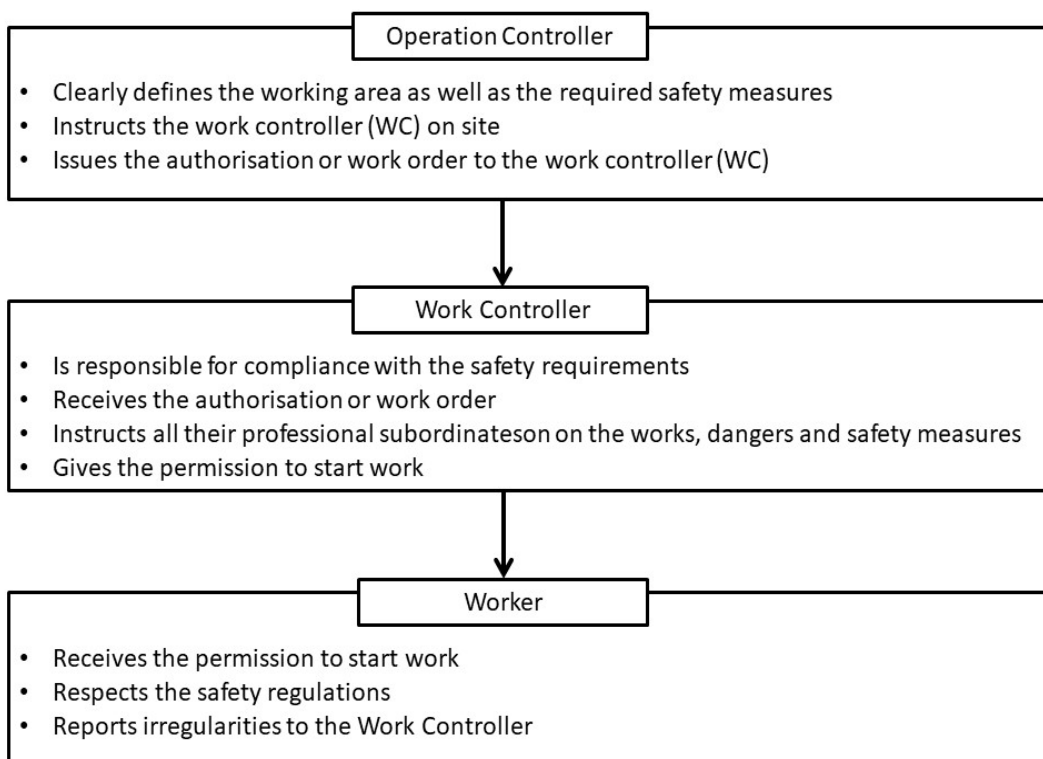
Operation Controller

- Clearly defines the working area as well as the required safety measures
- Instructs the work controller (WC) on site
- Issues the authorisation or work order to the work controller (WC)

Work Controller

- Is responsible for compliance with the safety requirements
- Receives the authorisation or work order
- Instructs all their professional subordinateson on the works, dangers and safety measures
- Gives the permission to start work

Worker

- Receives the permission to start work
- Respects the safety regulations
- Reports irregularities to the Work Controller